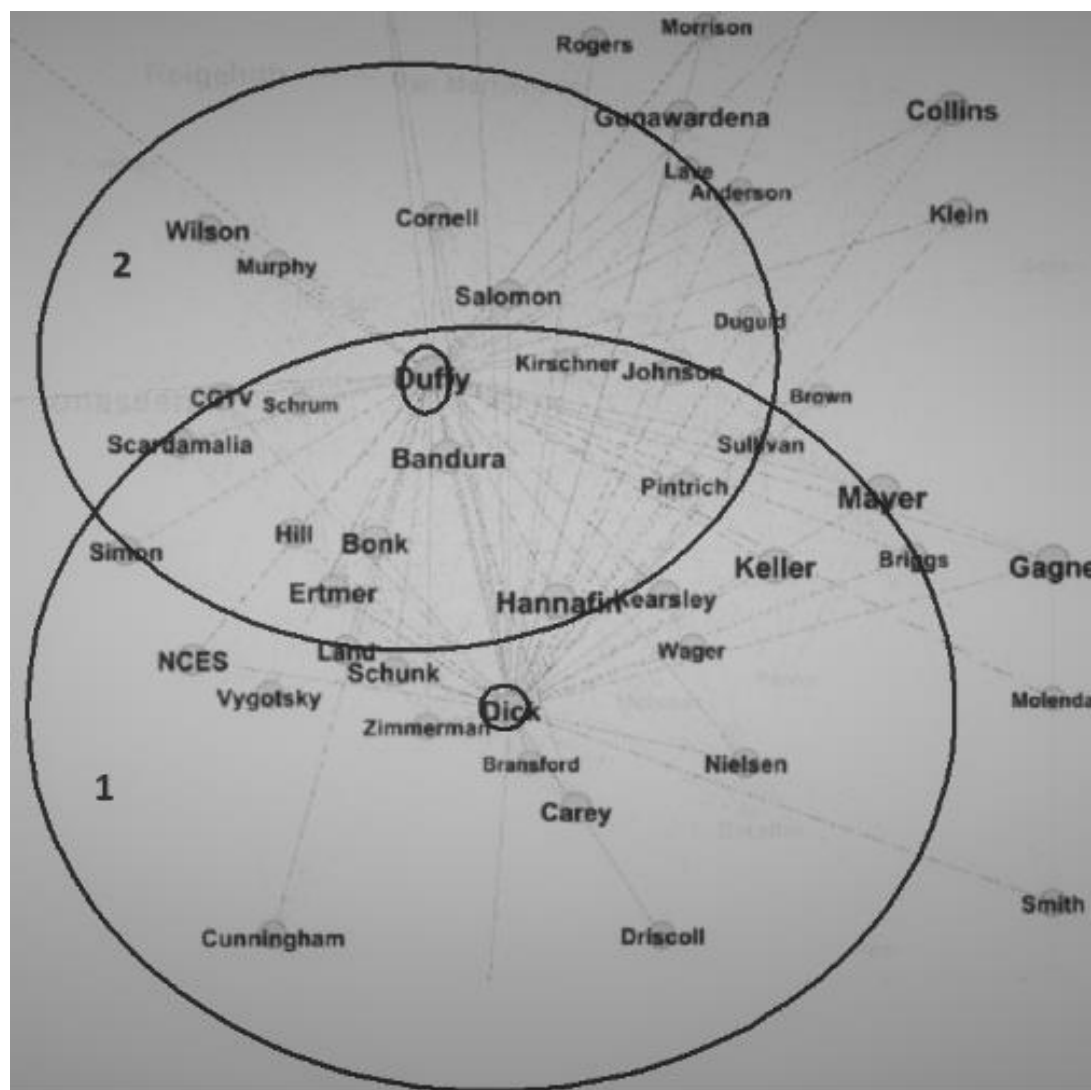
Rogers
Morrison
Gunawardena
Collins
Lave
Anderson
Klein
Wilson
Cornell
2
Murphy
Salomon
Duguid
Duffy
Kirschner
Johnson
CGTV
Schrum
Brown
Scardamalia
Bandura
Sullivan
Pintrich
Mayer
Hill
Bonk
Simon
Keller
Briggs
Gagne
Ertmer
Hannafin
Kearsley
NCES
Land
Wager
Schunk
Vygotsky
Dick
Molenda
Zimmerman
Bransford
Nielsen
1
Carey
Smith
Cunningham
Driscoll